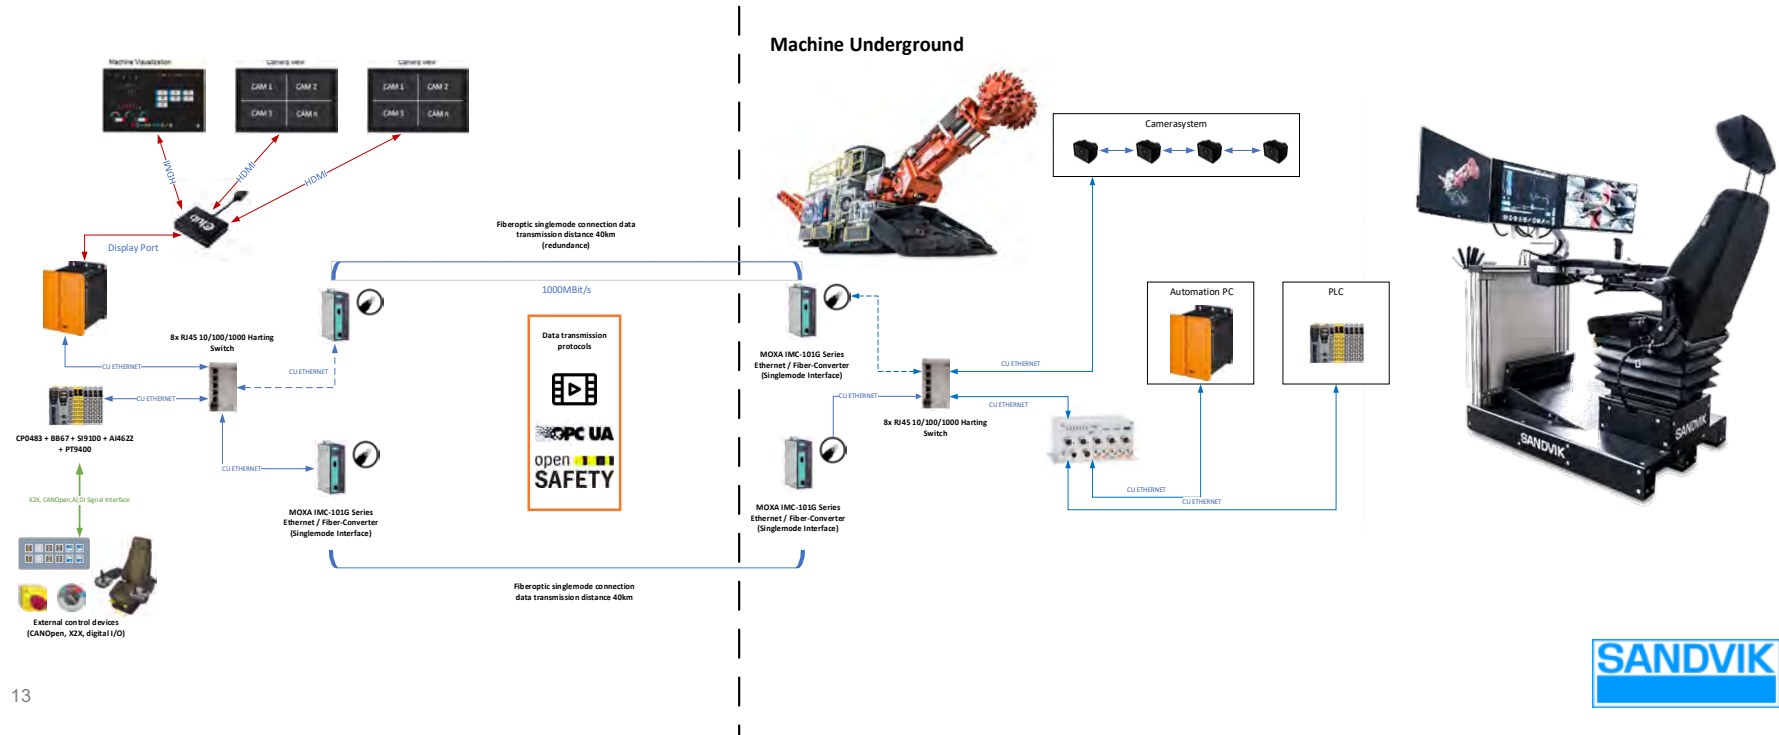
Machine Underground

Machine Visualization

Camera view

| CAM 1 | CAM 2 |
|---|---|
| CAM 3 | CAM n |

Camera view

| CAM 1 | CAM 2 |
|---|---|
| CAM 3 | CAM n |

HDMI

HDMI

HDMI

Display Port

Fiberoptic singlemode connection data transmission distance 40km (redundance)

1000MBit/s

8x RJ45 10/100/1000 Harting Switch

CU ETHERNET

CU ETHERNET

CU ETHERNET

CU ETHERNET

CP0483 + BB67 + SI9100 + AI4622 + PT9400

X2X, CANOpen,ALDI Signal Interface

External control devices (CANOpen, X2X, digital I/O)

MOXA IMC-101G Series Ethernet / Fiber-Converter (Singlemode Interface)

Data transmission protocols

OPC UA

open SAFETY

Fiberoptic singlemode connection data transmission distance 40km

Camerasystem

MOXA IMC-101G Series Ethernet / Fiber-Converter (Singlemode Interface)

CU ETHERNET

CU ETHERNET

CU ETHERNET

8x RJ45 10/100/1000 Harting Switch

MOXA IMC-101G Series Ethernet / Fiber-Converter (Singlemode Interface)

Automation PC

PLC

CU ETHERNET

CU ETHERNET

SANDVIK

SANDVIK

SANDVIK

13